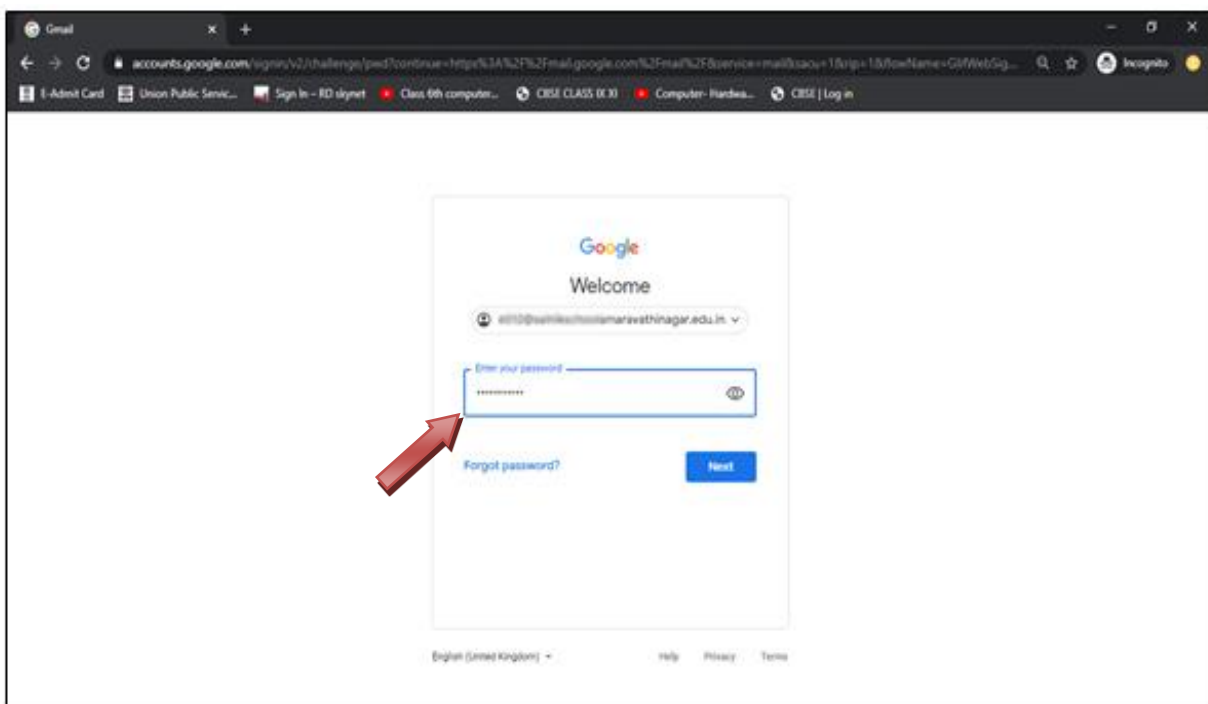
Gmail
accounts.google.com/signin/v2/challenge/pwd?continue=https%3A%2F%2Fmail.google.com%2Fmail%2F&service=mail&sacu=1&rip=1&flowName=GlifWebSig...
Incognito
E-Admit Card
Union Public Servic...
Sign In – RD skynet
Class 6th computer...
CBSE CLASS IX XI
Computer- Hardwa...
CBSE | Log in

Google
Welcome
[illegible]amaravathinagar.edu.in
Enter your password
•••••••••••
Forgot password?
Next

English (United Kingdom)
Help
Privacy
Terms